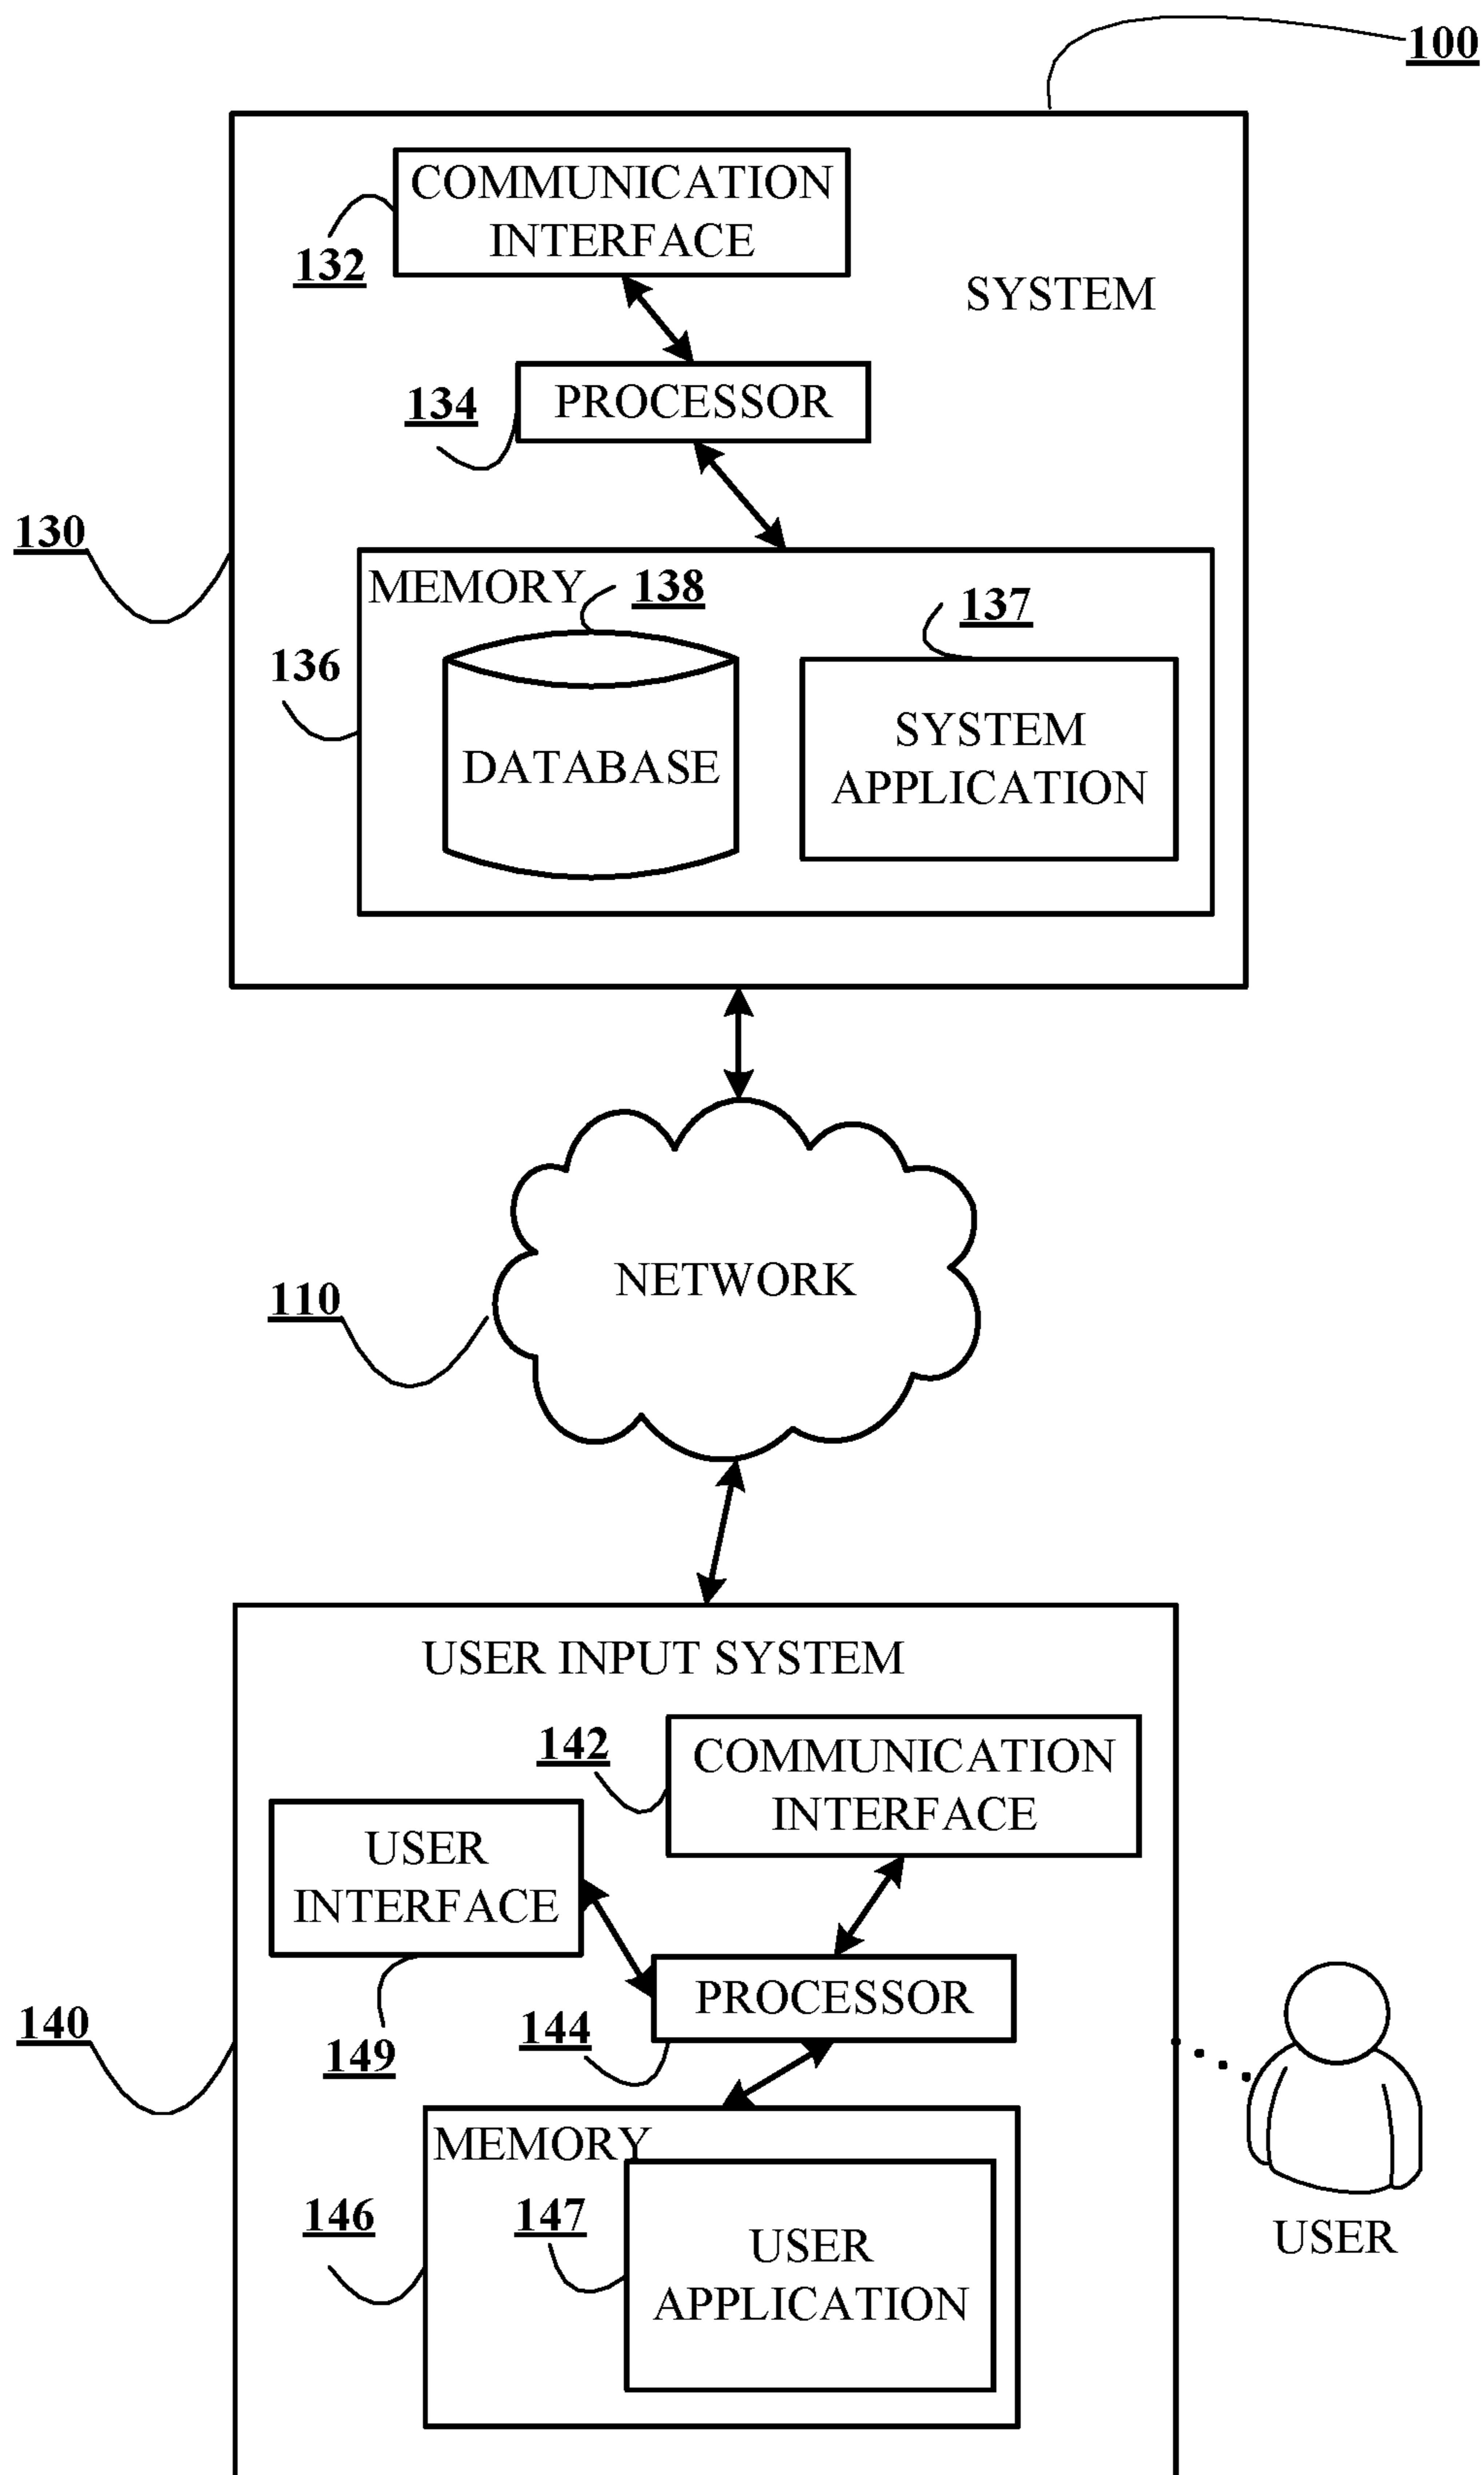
100

COMMUNICATION INTERFACE

132

SYSTEM

134

PROCESSOR

130

MEMORY

138

137

136

DATABASE

SYSTEM APPLICATION

NETWORK

110

USER INPUT SYSTEM

142

COMMUNICATION INTERFACE

USER INTERFACE

PROCESSOR

140

149

144

MEMORY

146

147

USER APPLICATION

USER